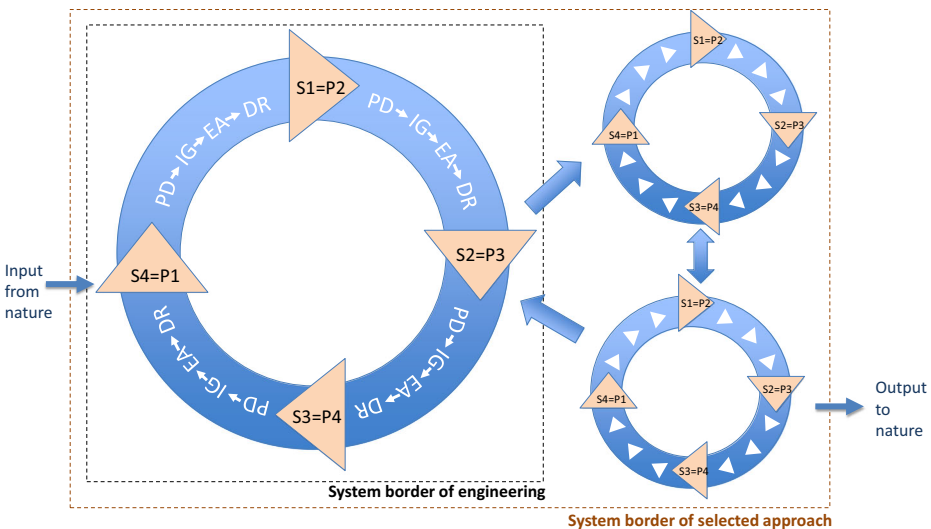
Input from nature

S1=P2

PD → IG → EA → DR

PD → IG → EA → DR

S2=P3

PD → IG → EA → DR

S3=P4

PD ← IG ← EA ← DR

S4=P1

DR → EA → IG → PD

System border of engineering

S1=P2
S2=P3
S3=P4
S4=P1

S1=P2
S2=P3
S3=P4
S4=P1

Output to nature

System border of selected approach